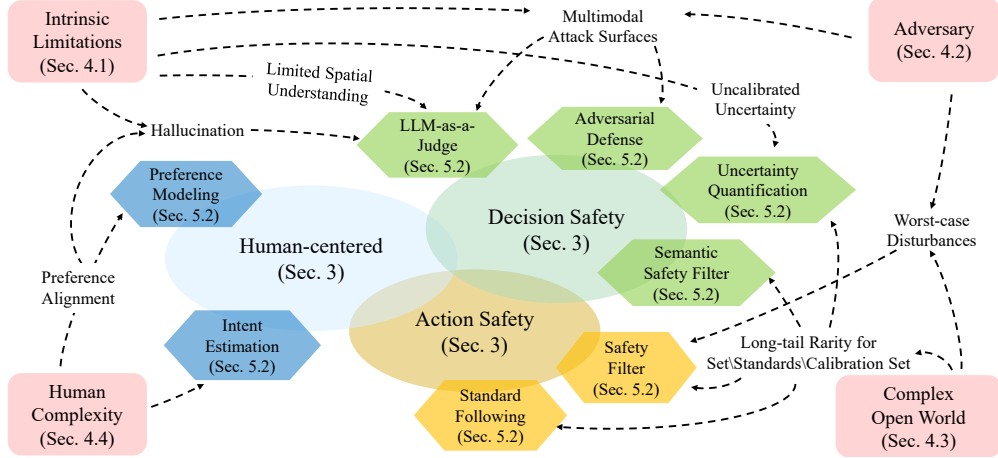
Intrinsic Limitations (Sec. 4.1)

Multimodal Attack Surfaces

Adversary (Sec. 4.2)

Limited Spatial Understanding

Uncalibrated Uncertainty

Hallucination

LLM-as-a-Judge (Sec. 5.2)

Adversarial Defense (Sec. 5.2)

Uncertainty Quantification (Sec. 5.2)

Preference Modeling (Sec. 5.2)

Decision Safety (Sec. 3)

Human-centered (Sec. 3)

Worst-case Disturbances

Semantic Safety Filter (Sec. 5.2)

Preference Alignment

Action Safety (Sec. 3)

Intent Estimation (Sec. 5.2)

Long-tail Rarity for Set\Standards\Calibration Set

Safety Filter (Sec. 5.2)

Human Complexity (Sec. 4.4)

Standard Following (Sec. 5.2)

Complex Open World (Sec. 4.3)